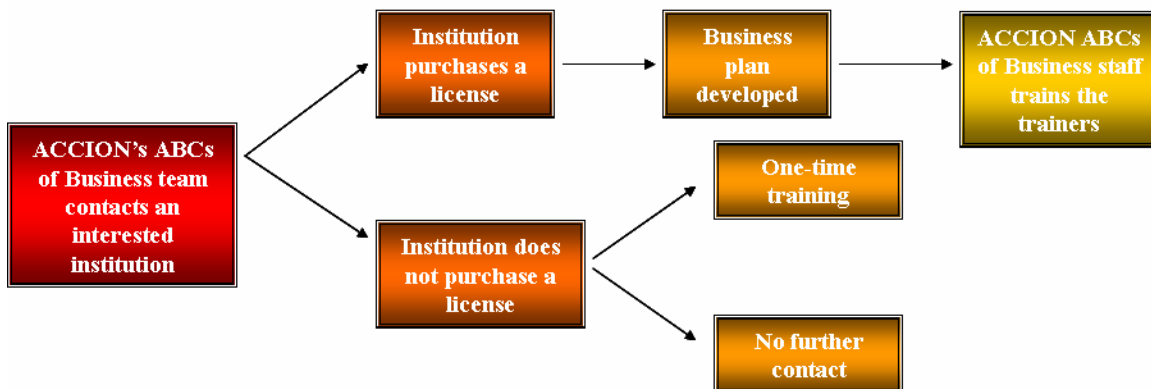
ACCION's ABCs of Business team contacts an interested institution

Institution purchases a license

Business plan developed

ACCION ABCs of Business staff trains the trainers

Institution does not purchase a license

One-time training

No further contact